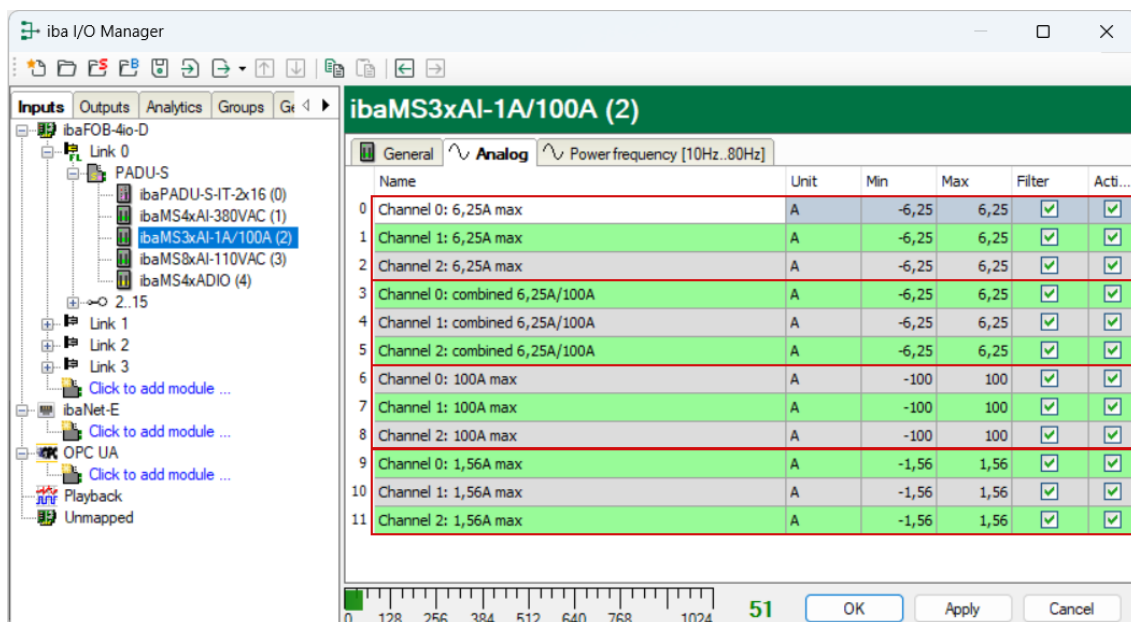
iba I/O Manager

Inputs | Outputs | Analytics | Groups | Ge

ibaFOB-4io-D
Link 0
PADU-S
ibaPADU-S-IT-2x16 (0)
ibaMS4xAI-380VAC (1)
ibaMS3xAI-1A/100A (2)
ibaMS8xAI-110VAC (3)
ibaMS4xADIO (4)
2..15
Link 1
Link 2
Link 3
Click to add module ...
ibaNet-E
Click to add module ...
OPC UA
Click to add module ...
Playback
Unmapped

ibaMS3xAI-1A/100A (2)

General | Analog | Power frequency [10Hz..80Hz]

| | Name | Unit | Min | Max | Filter | Acti... |
|---|---|---|---|---|---|---|
| 0 | Channel 0: 6,25A max | A | -6,25 | 6,25 | ☑ | ☑ |
| 1 | Channel 1: 6,25A max | A | -6,25 | 6,25 | ☑ | ☑ |
| 2 | Channel 2: 6,25A max | A | -6,25 | 6,25 | ☑ | ☑ |
| 3 | Channel 0: combined 6,25A/100A | A | -6,25 | 6,25 | ☑ | ☑ |
| 4 | Channel 1: combined 6,25A/100A | A | -6,25 | 6,25 | ☑ | ☑ |
| 5 | Channel 2: combined 6,25A/100A | A | -6,25 | 6,25 | ☑ | ☑ |
| 6 | Channel 0: 100A max | A | -100 | 100 | ☑ | ☑ |
| 7 | Channel 1: 100A max | A | -100 | 100 | ☑ | ☑ |
| 8 | Channel 2: 100A max | A | -100 | 100 | ☑ | ☑ |
| 9 | Channel 0: 1,56A max | A | -1,56 | 1,56 | ☑ | ☑ |
| 10 | Channel 1: 1,56A max | A | -1,56 | 1,56 | ☑ | ☑ |
| 11 | Channel 2: 1,56A max | A | -1,56 | 1,56 | ☑ | ☑ |

0 128 256 384 512 640 768 1024
51
OK
Apply
Cancel